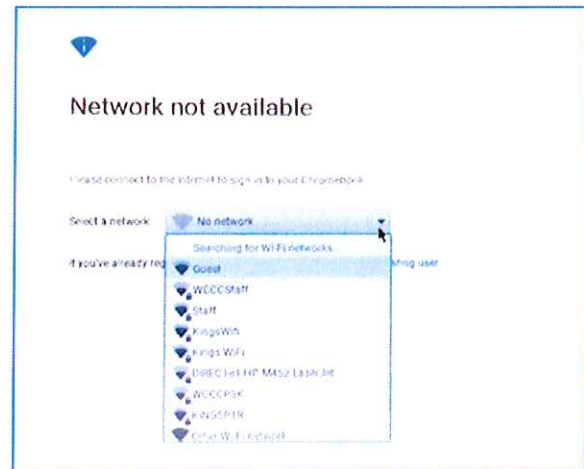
Network not available

Please connect to the internet to sign in to your Chromebook

Select a network: No network

Searching for Wi-Fi networks

Guest

WCCCStaff

Staff

KingsWifi

Kings WiFi

DIRECT-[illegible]-HP M452 LaserJet

WCCCPSK

KINGSP1R

Other Wi-Fi network

If you've already reg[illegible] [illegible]ting user